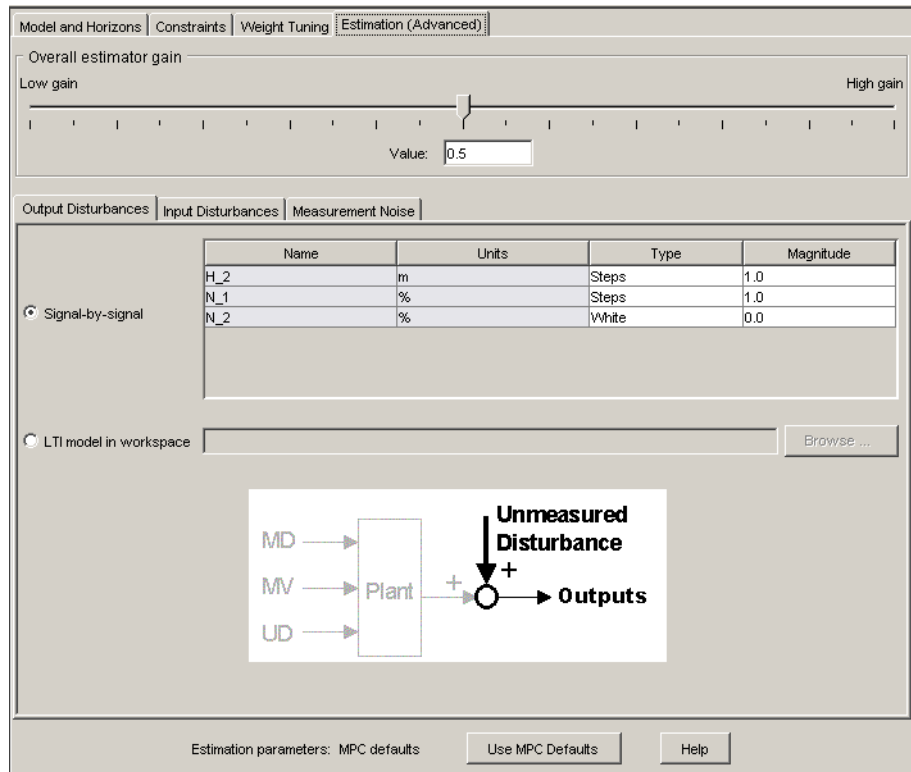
Model and Horizons | Constraints | Weight Tuning | Estimation (Advanced)

Overall estimator gain

Low gain

High gain

Value: 0.5

Output Disturbances | Input Disturbances | Measurement Noise

| Name | Units | Type | Magnitude |
|---|---|---|---|
| H_2 | m | Steps | 1.0 |
| N_1 | % | Steps | 1.0 |
| N_2 | % | White | 0.0 |

Signal-by-signal

LTI model in workspace

Browse ...

Unmeasured Disturbance

MD

MV

UD

Plant

+

+

Outputs

Estimation parameters: MPC defaults

Use MPC Defaults

Help